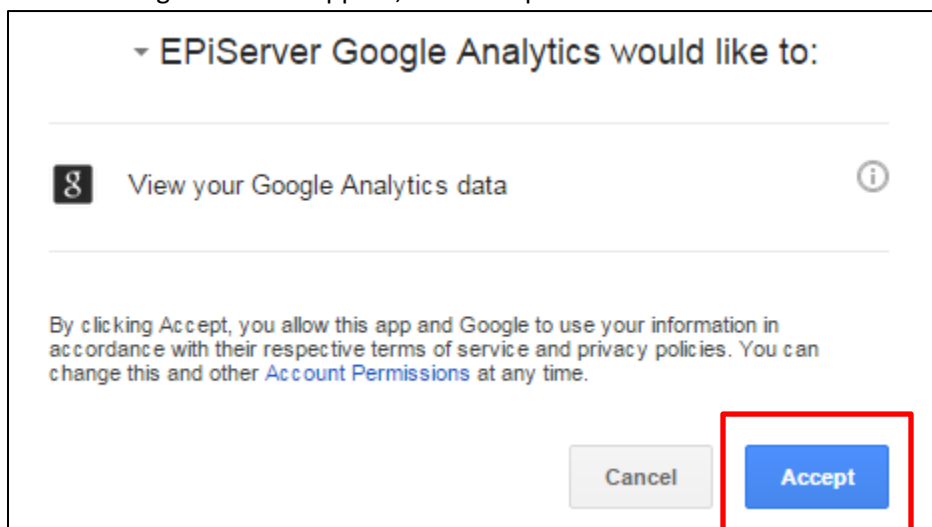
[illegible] appears, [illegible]

EPiServer Google Analytics would like to:

g

View your Google Analytics data

By clicking Accept, you allow this app and Google to use your information in accordance with their respective terms of service and privacy policies. You can change this and other Account Permissions at any time.

Cancel

Accept